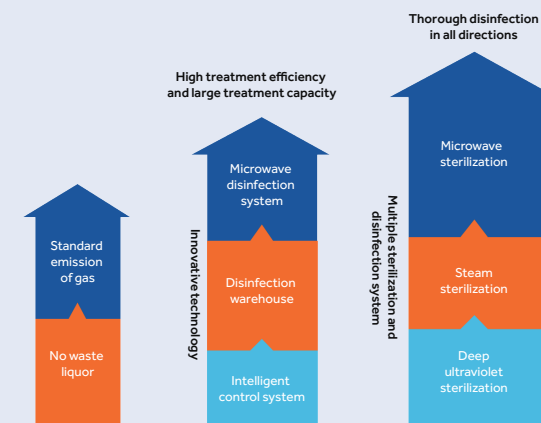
Thorough disinfection in all directions

High treatment efficiency and large treatment capacity

Standard emission of gas

No waste liquor

Innovative technology

Microwave disinfection system

Disinfection warehouse

Intelligent control system

Multiple sterilization and disinfection system

Microwave sterilization

Steam sterilization

Deep ultraviolet sterilization